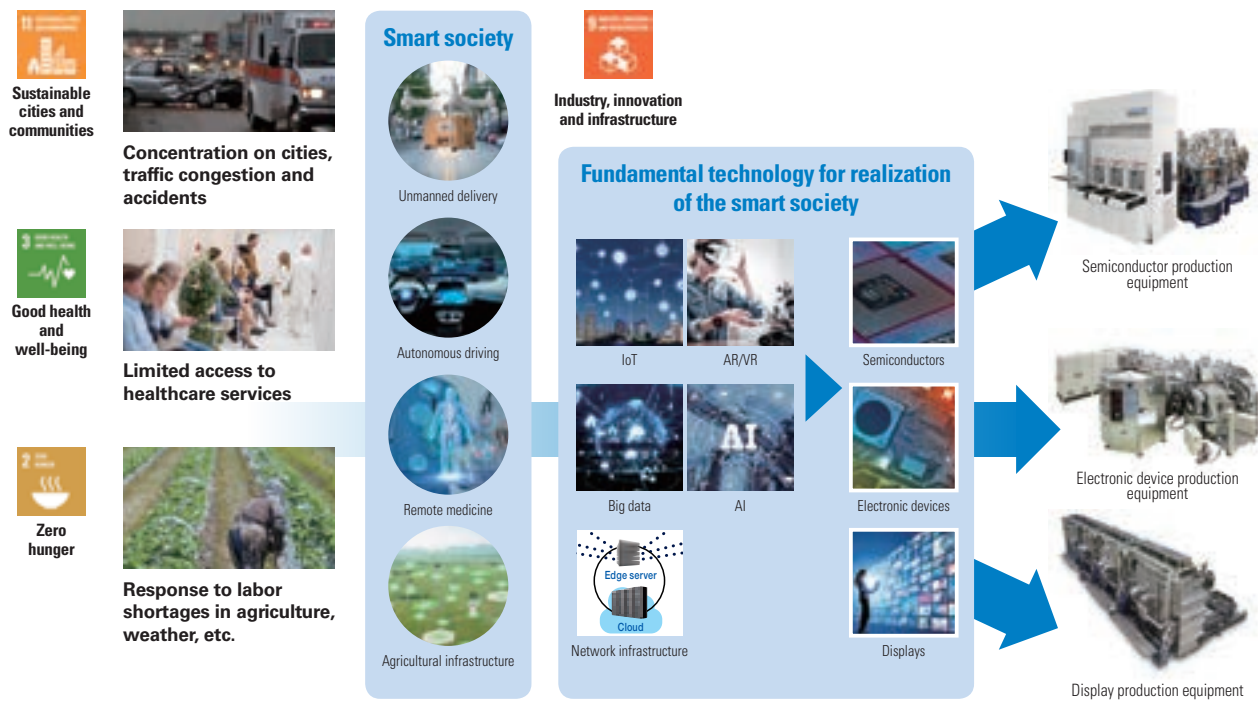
Sustainable cities and communities

Concentration on cities, traffic congestion and accidents

Good health and well-being

Limited access to healthcare services

Zero hunger

Response to labor shortages in agriculture, weather, etc.

Smart society

Unmanned delivery

Autonomous driving

Remote medicine

Agricultural infrastructure

Industry, innovation and infrastructure

Fundamental technology for realization of the smart society

IoT

AR/VR

Big data

AI

Edge server

Cloud

Network infrastructure

Semiconductors

Electronic devices

Displays

Semiconductor production equipment

Electronic device production equipment

Display production equipment